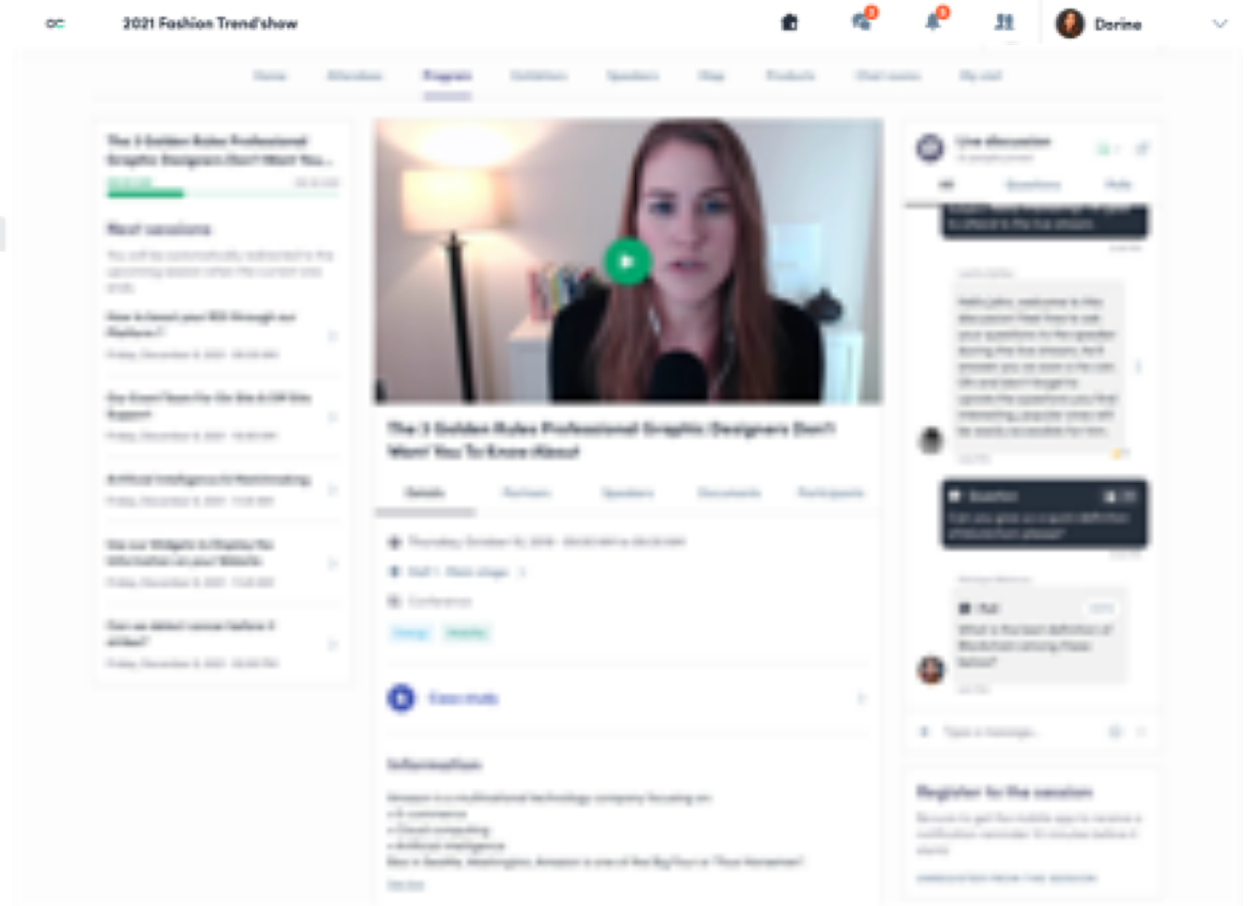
2021 Fashion Trend'show

Dorine

Home Attendees Program Exhibitors Speakers Map Products Chat rooms My visit

The 3 Golden Rules Professional Graphic Designers Don't Want You...

Next sessions

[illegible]

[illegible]

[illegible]

Artificial Intelligence AI Matchmaking

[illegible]

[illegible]

The 3 Golden Rules Professional Graphic Designers Don't Want You To Know About

Details Partners Speakers Documents Participants

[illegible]

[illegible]

Conference

Case study

Information

Amazon is a multinational technology company focusing on:
• E-commerce
• Cloud computing
• Artificial intelligence
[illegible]

Live discussion

All Questions Polls

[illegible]

Question

Poll

What is the best definition of Blockchain among these below?

Type a message...

Register for the session

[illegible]